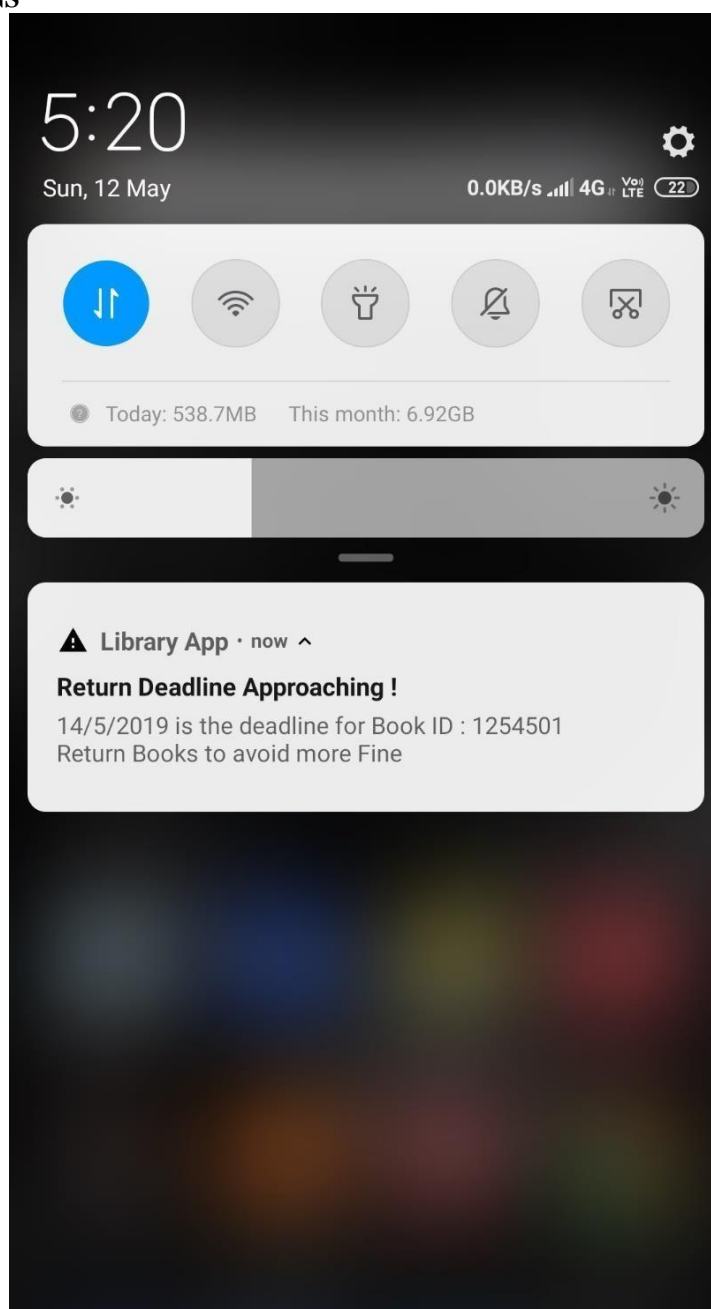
5:20

Sun, 12 May

0.0KB/s 4G Vo) LTE 22

Today: 538.7MB This month: 6.92GB

Library App · now

Return Deadline Approaching !

14/5/2019 is the deadline for Book ID : 1254501
Return Books to avoid more Fine